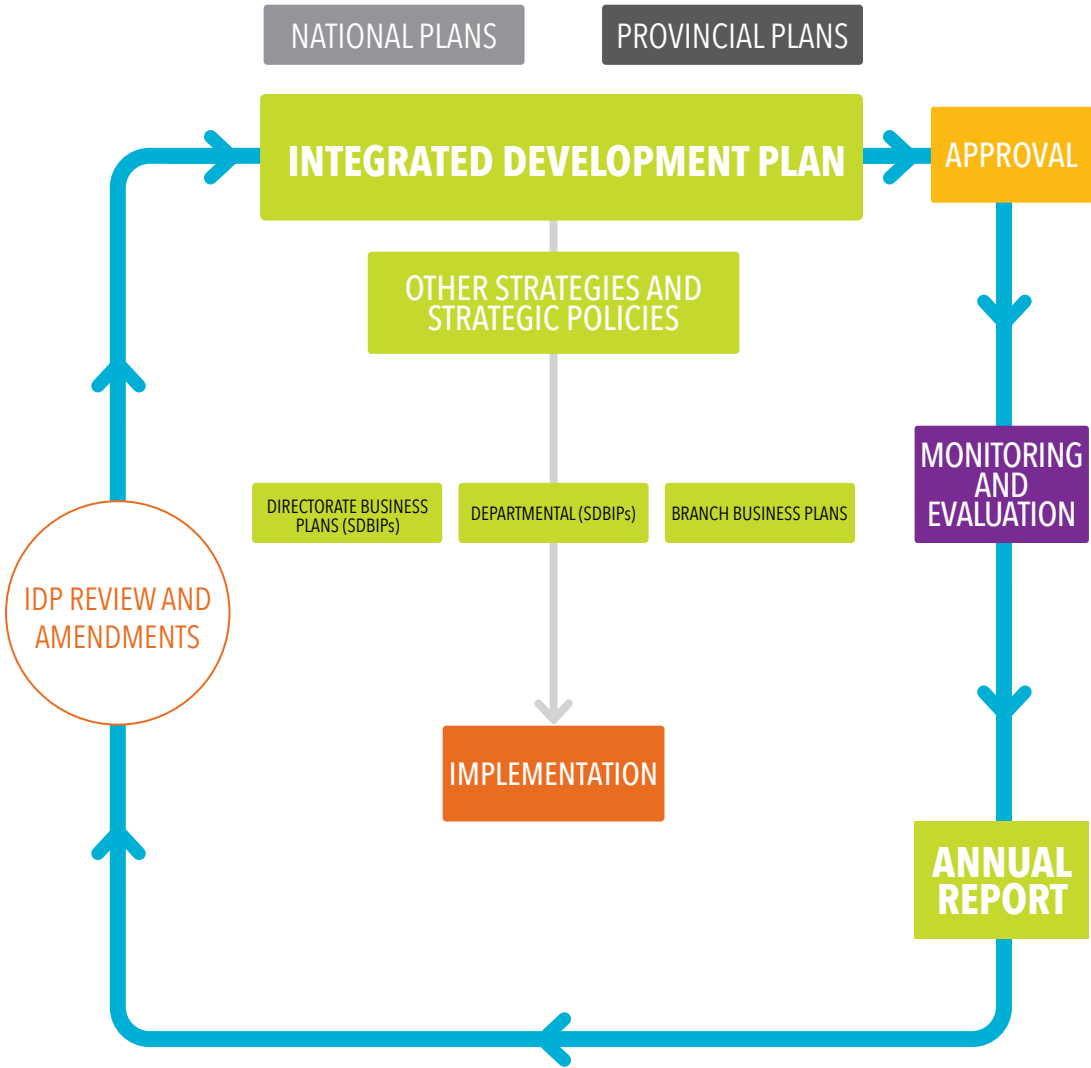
NATIONAL PLANS

PROVINCIAL PLANS

INTEGRATED DEVELOPMENT PLAN

APPROVAL

OTHER STRATEGIES AND STRATEGIC POLICIES

MONITORING AND EVALUATION

DIRECTORATE BUSINESS PLANS (SDBIPs)

DEPARTMENTAL (SDBIPs)

BRANCH BUSINESS PLANS

IDP REVIEW AND AMENDMENTS

IMPLEMENTATION

ANNUAL REPORT